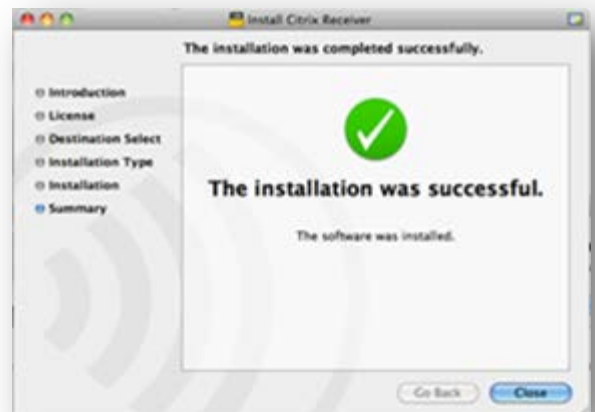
Install Citrix Receiver

The installation was completed successfully.

Introduction
License
Destination Select
Installation Type
Installation
Summary

The installation was successful.

The software was installed.

Go Back
Close